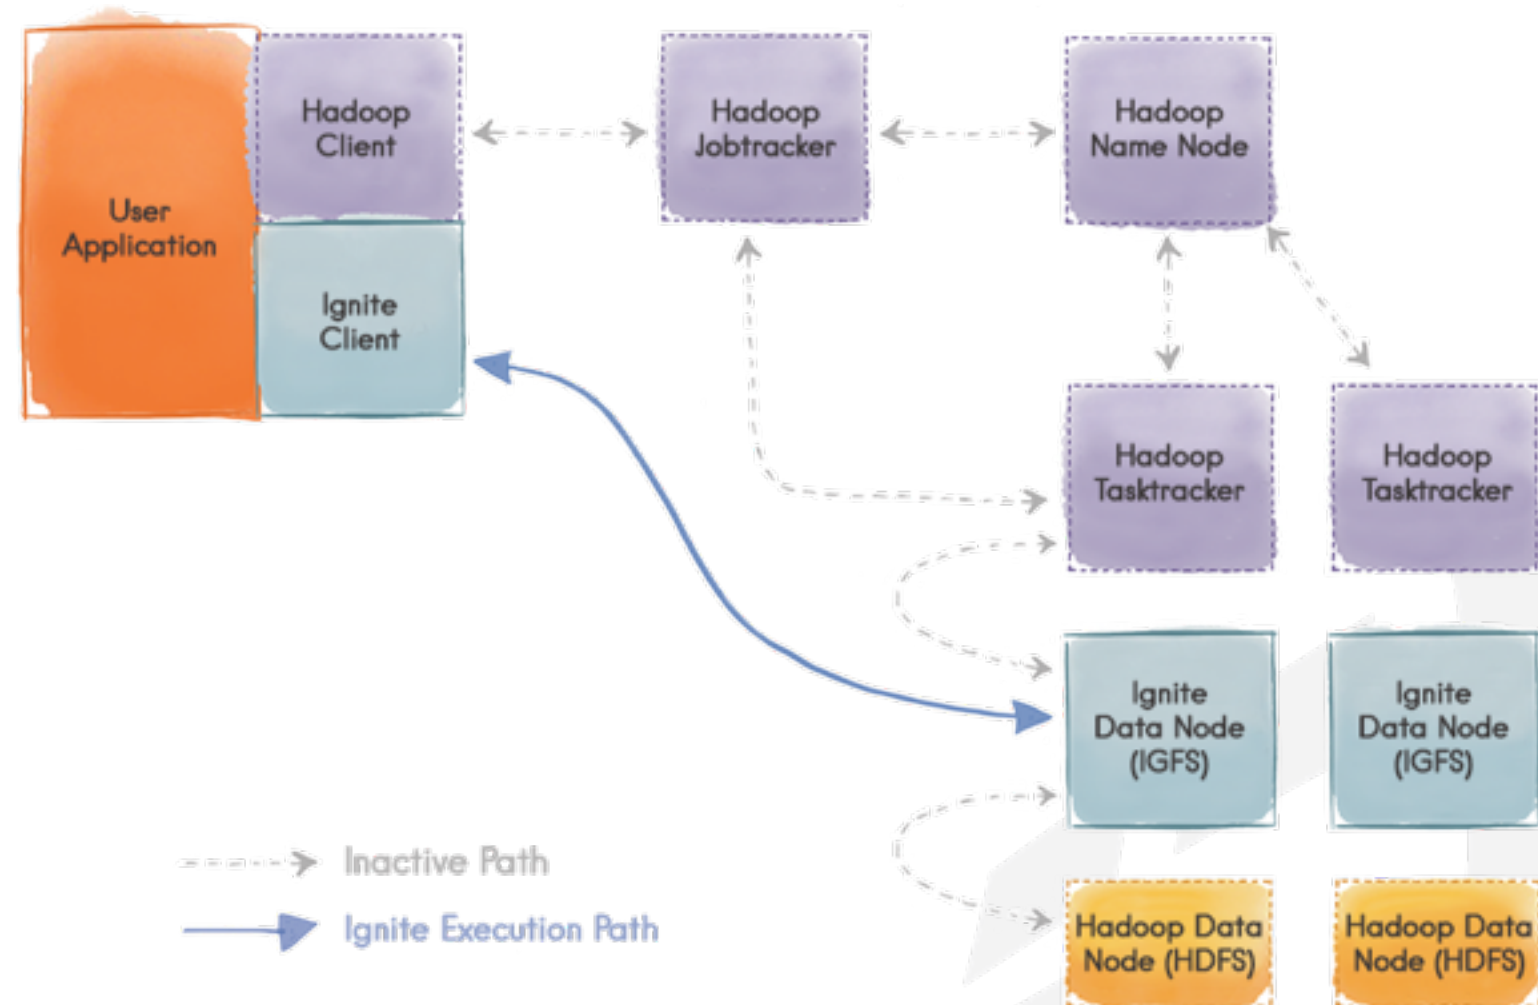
User Application

Hadoop Client

Ignite Client

Hadoop Jobtracker

Hadoop Name Node

Hadoop Tasktracker

Hadoop Tasktracker

Ignite Data Node (IGFS)

Ignite Data Node (IGFS)

Hadoop Data Node (HDFS)

Hadoop Data Node (HDFS)

Inactive Path

Ignite Execution Path